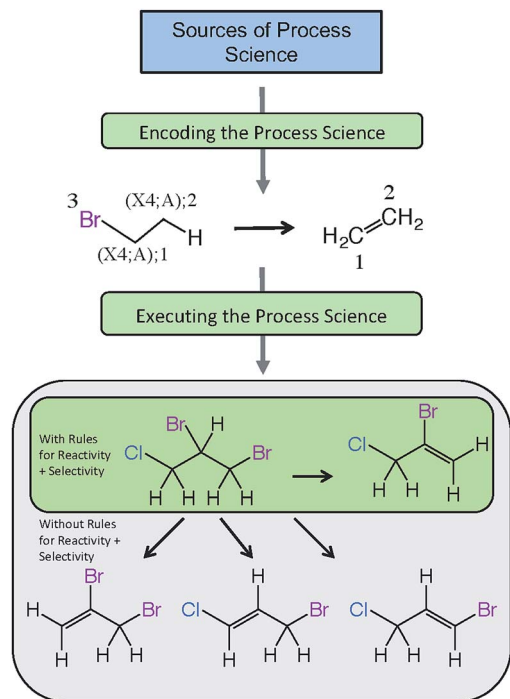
Sources of Process Science

Encoding the Process Science

3 Br (X4;A);2 (X4;A);1 H → 2 $H_2C{=}CH_2$ 1

Executing the Process Science

With Rules for Reactivity + Selectivity

Cl Br H Br H H H H → Cl Br H H H H

Without Rules for Reactivity + Selectivity

H Br Br H H H

Cl H Br H H H

Cl H Br H H H